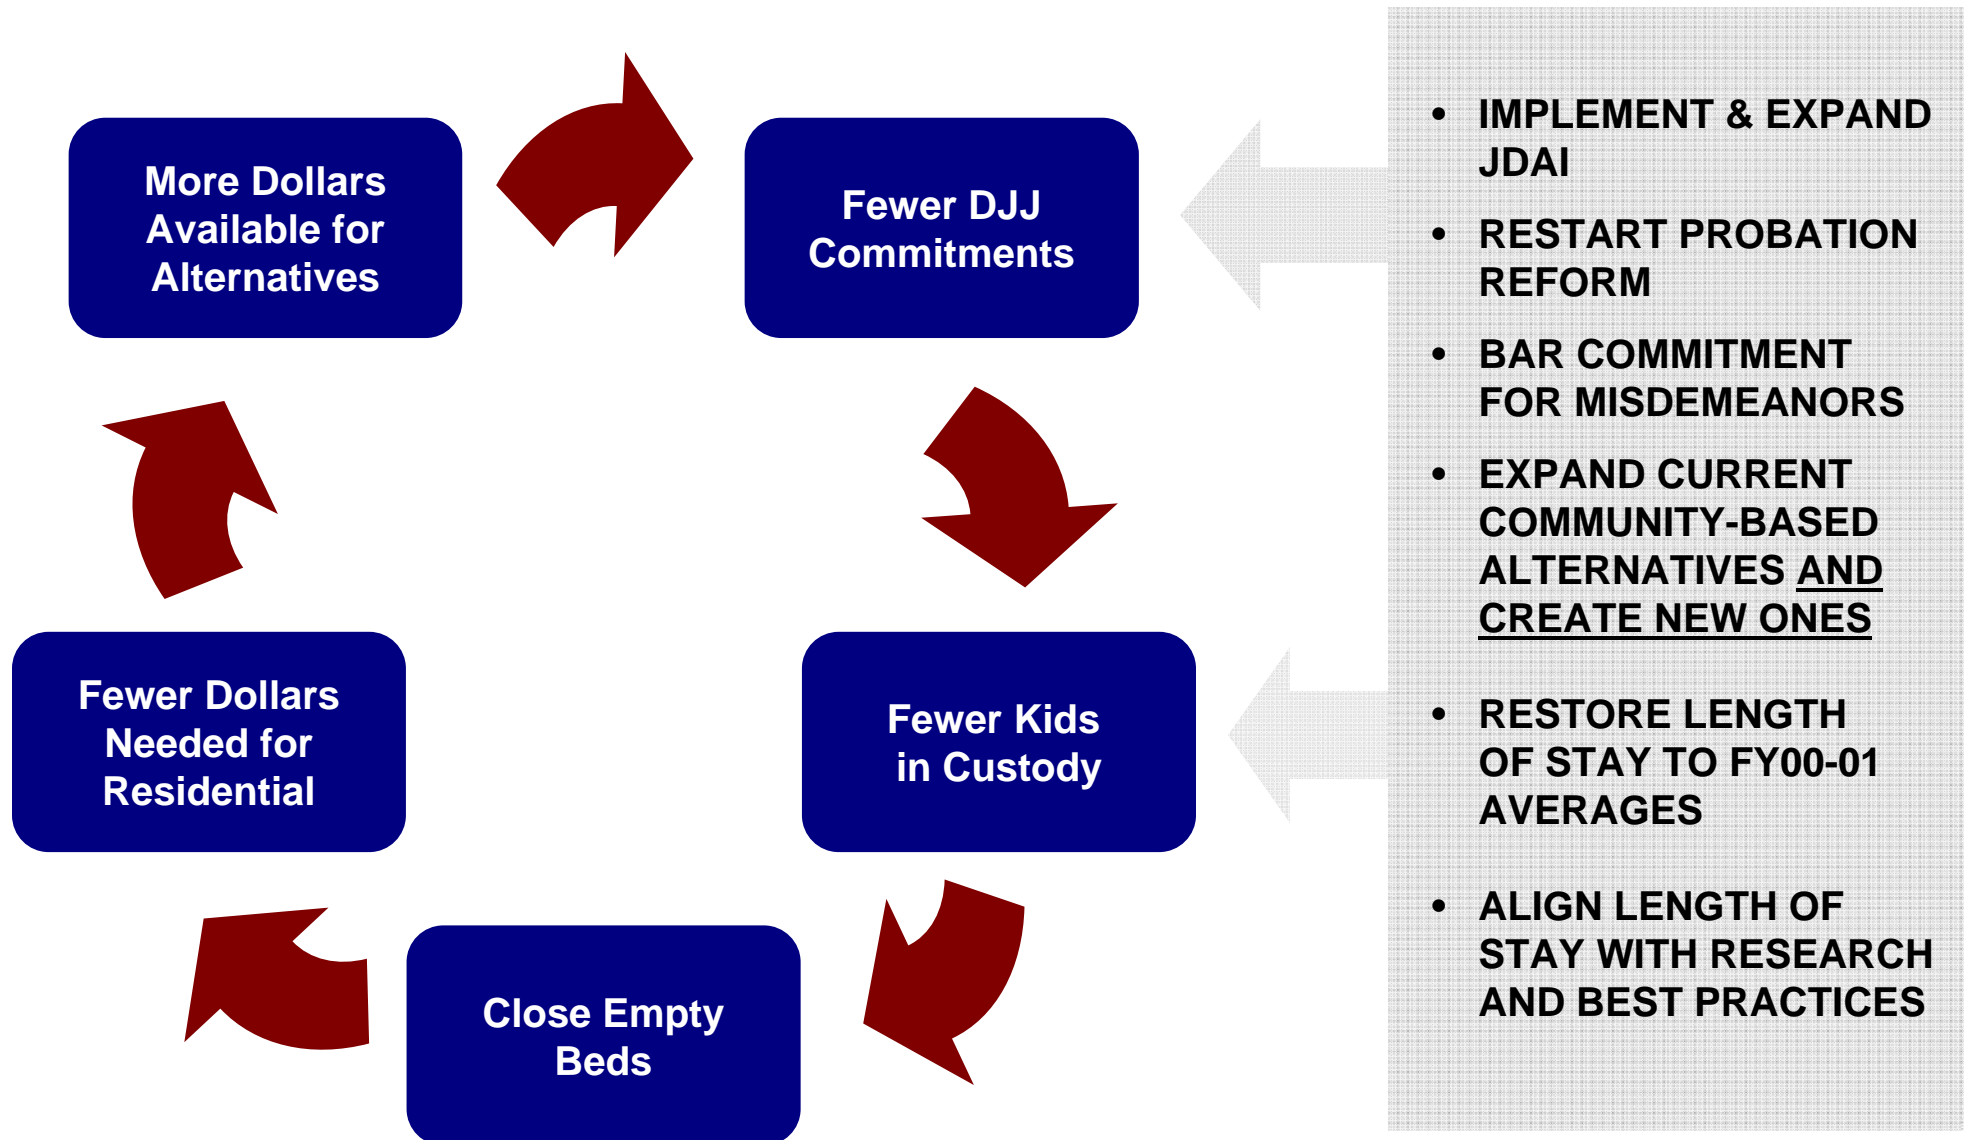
More Dollars Available for Alternatives

Fewer DJJ Commitments

Fewer Kids in Custody

Close Empty Beds

Fewer Dollars Needed for Residential

• IMPLEMENT & EXPAND JDAI

• RESTART PROBATION REFORM

• BAR COMMITMENT FOR MISDEMEANORS

• EXPAND CURRENT COMMUNITY-BASED ALTERNATIVES AND CREATE NEW ONES

• RESTORE LENGTH OF STAY TO FY00-01 AVERAGES

• ALIGN LENGTH OF STAY WITH RESEARCH AND BEST PRACTICES